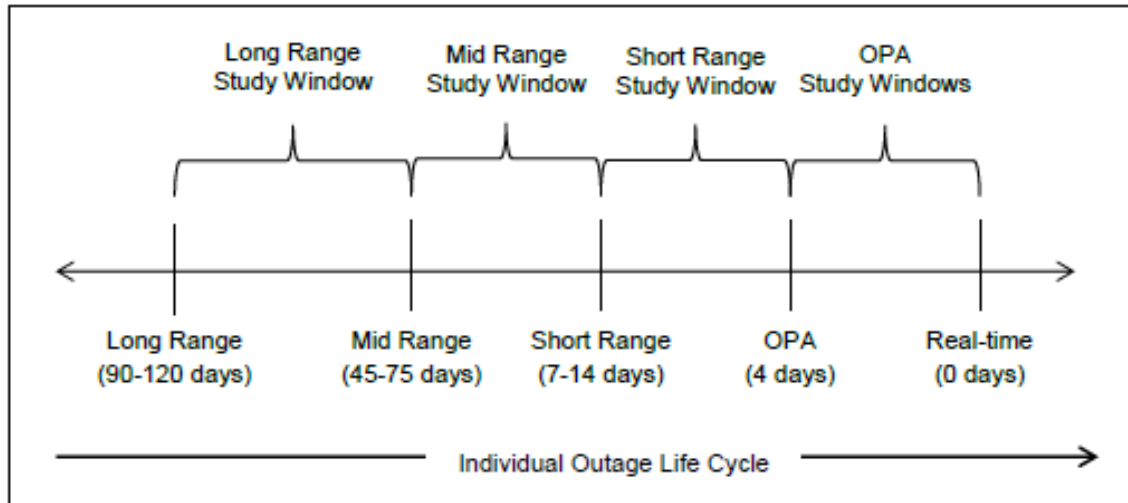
Long Range Study Window

Mid Range Study Window

Short Range Study Window

OPA Study Windows

Long Range (90-120 days)

Mid Range (45-75 days)

Short Range (7-14 days)

OPA (4 days)

Real-time (0 days)

Individual Outage Life Cycle